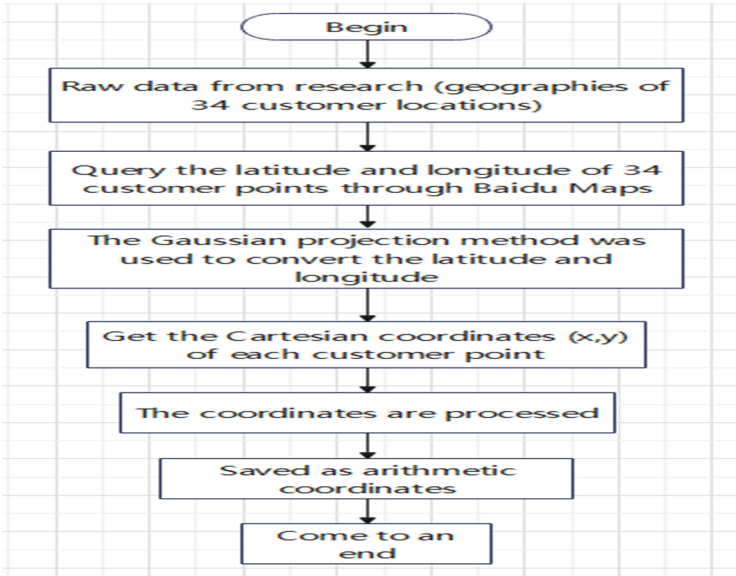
Begin

Raw data from research (geographies of 34 customer locations)

Query the latitude and longitude of 34 customer points through Baidu Maps

The Gaussian projection method was used to convert the latitude and longitude

Get the Cartesian coordinates (x,y) of each customer point

The coordinates are processed

Saved as arithmetic coordinates

Come to an end